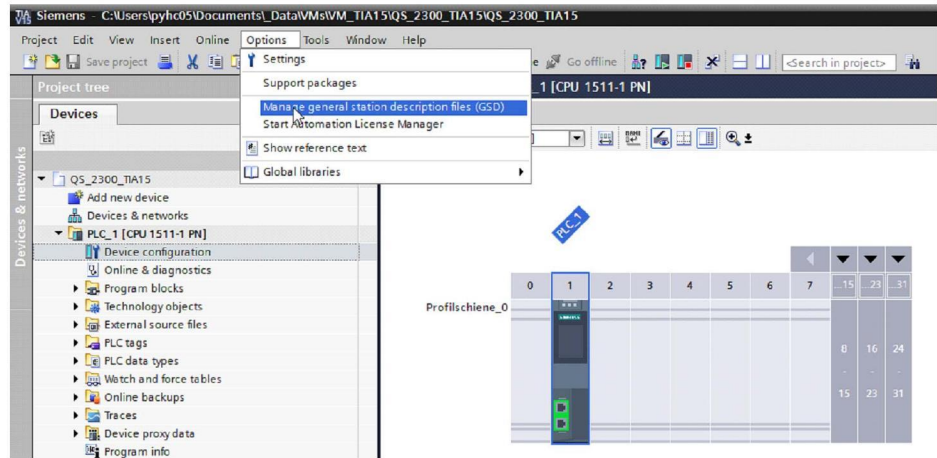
Siemens - C:\Users\pyhc05\Documents\_Data\VMs\VM_TIA15\QS_2300_TIA15\QS_2300_TIA15

Project Edit View Insert Online Options Tools Window Help

Save project

Settings
Support packages
Manage general station description files (GSD)
Start Automation License Manager
Show reference text
Global libraries

Go offline <Search in project>

Project tree
_1 [CPU 1511-1 PN]

Devices

Devices & networks

QS_2300_TIA15
Add new device
Devices & networks
PLC_1 [CPU 1511-1 PN]
Device configuration
Online & diagnostics
Program blocks
Technology objects
External source files
PLC tags
PLC data types
Watch and force tables
Online backups
Traces
Device proxy data
Program info

PLC_1

| 0 | 1 | 2 | 3 | 4 | 5 | 6 | 7 | ...15 | ...23 | ...31 |

Profilschiene_0

8 16 24
15 23 31